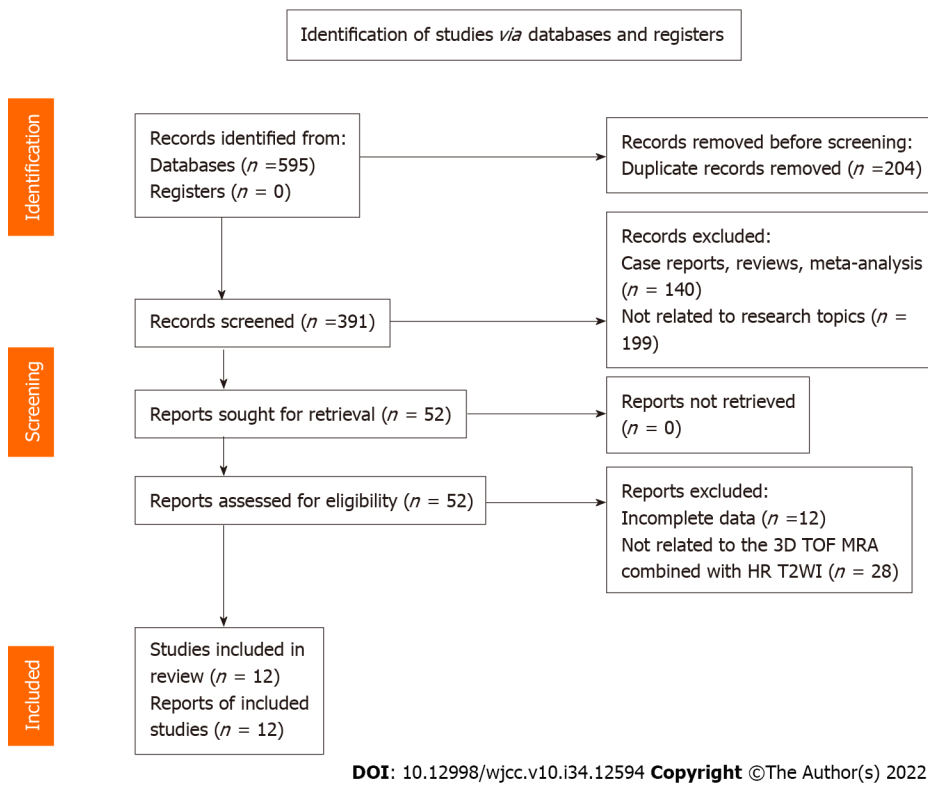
Identification of studies *via* databases and registers

Identification

Records identified from:
Databases ($n$ =595)
Registers ($n$ = 0)

Records removed before screening:
Duplicate records removed ($n$ =204)

Records screened ($n$ =391)

Records excluded:
Case reports, reviews, meta-analysis ($n$ = 140)
Not related to research topics ($n$ = 199)

Screening

Reports sought for retrieval ($n$ = 52)

Reports not retrieved ($n$ = 0)

Reports assessed for eligibility ($n$ = 52)

Reports excluded:
Incomplete data ($n$ =12)
Not related to the 3D TOF MRA combined with HR T2WI ($n$ = 28)

Included

Studies included in review ($n$ = 12)
Reports of included studies ($n$ = 12)

DOI: 10.12998/wjcc.v10.i34.12594 Copyright ©The Author(s) 2022